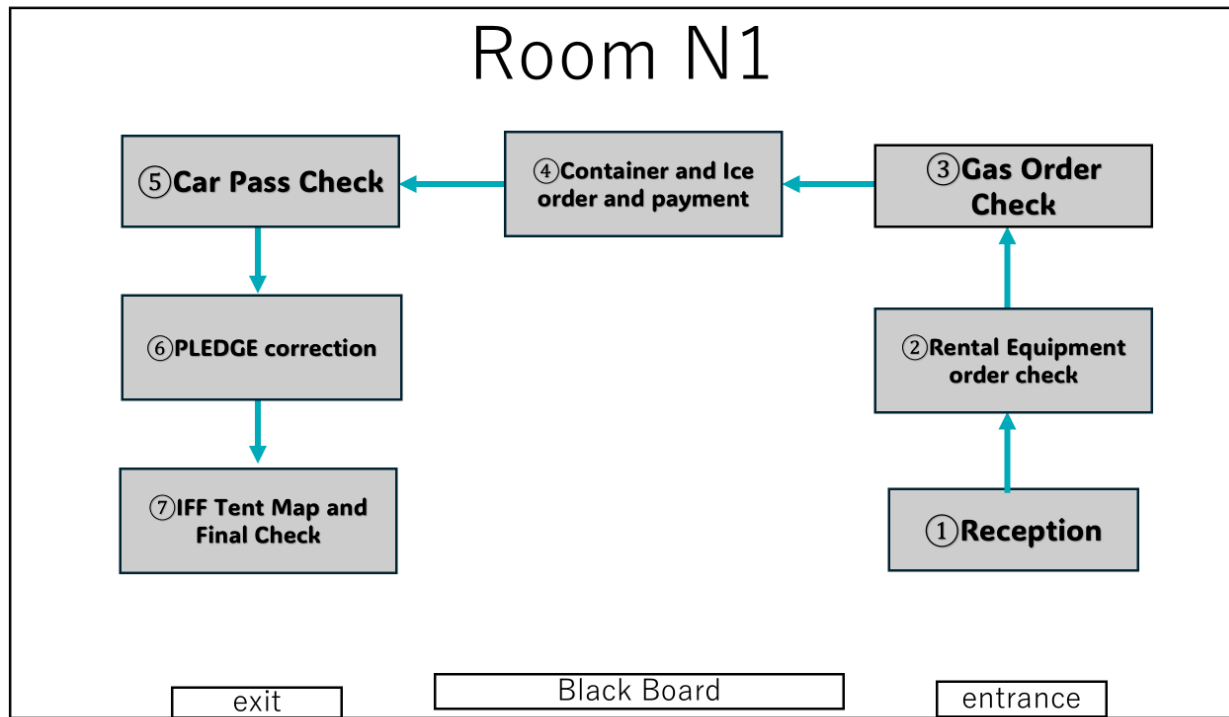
Room N1

①Reception

②Rental Equipment order check

③Gas Order Check

④Container and Ice order and payment

⑤Car Pass Check

⑥PLEDGE correction

⑦IFF Tent Map and Final Check

exit

Black Board

entrance